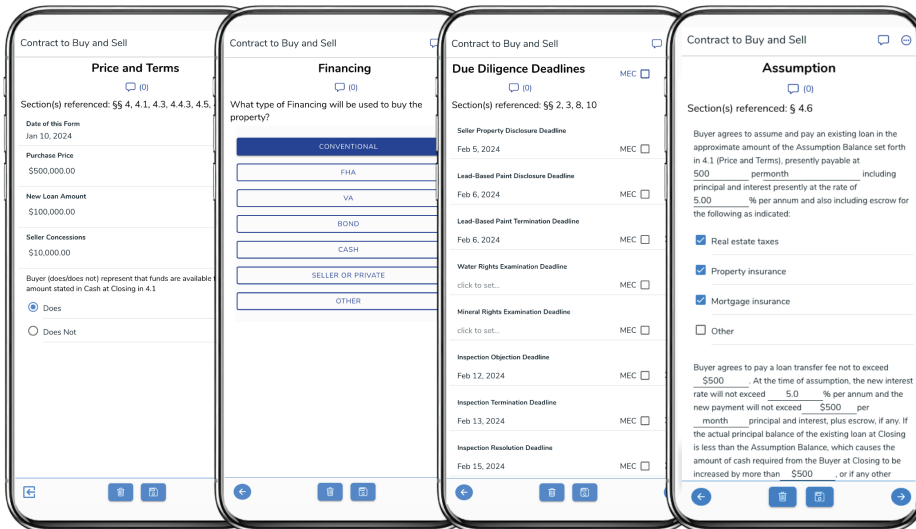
Contract to Buy and Sell

Price and Terms

(0)

Section(s) referenced: §§ 4, 4.1, 4.3, 4.4.3, 4.5,

Date of this Form
Jan 10, 2024

Purchase Price
$500,000.00

New Loan Amount
$100,000.00

Seller Concessions
$10,000.00

Buyer (does/does not) represent that funds are available amount stated in Cash at Closing in 4.1

Does

Does Not

Contract to Buy and Sell

Financing

(0)

What type of Financing will be used to buy the property?

CONVENTIONAL

FHA

VA

BOND

CASH

SELLER OR PRIVATE

OTHER

Contract to Buy and Sell

Due Diligence Deadlines

MEC

(0)

Section(s) referenced: §§ 2, 3, 8, 10

Seller Property Disclosure Deadline
Feb 5, 2024 MEC

Lead-Based Paint Disclosure Deadline
Feb 6, 2024 MEC

Lead-Based Paint Termination Deadline
Feb 6, 2024 MEC

Water Rights Examination Deadline
click to set... MEC

Mineral Rights Examination Deadline
click to set... MEC

Inspection Objection Deadline
Feb 12, 2024 MEC

Inspection Termination Deadline
Feb 13, 2024 MEC

Inspection Resolution Deadline
Feb 15, 2024 MEC

Contract to Buy and Sell

Assumption

(0)

Section(s) referenced: § 4.6

Buyer agrees to assume and pay an existing loan in the approximate amount of the Assumption Balance set forth in 4.1 (Price and Terms), presently payable at 500 permonth including principal and interest presently at the rate of 5.00 % per annum and also including escrow for the following as indicated:

Real estate taxes

Property insurance

Mortgage insurance

Other

Buyer agrees to pay a loan transfer fee not to exceed $500 . At the time of assumption, the new interest rate will not exceed 5.0 % per annum and the new payment will not exceed $500 per month principal and interest, plus escrow, if any. If the actual principal balance of the existing loan at Closing is less than the Assumption Balance, which causes the amount of cash required from the Buyer at Closing to be increased by more than $500 , or if any other